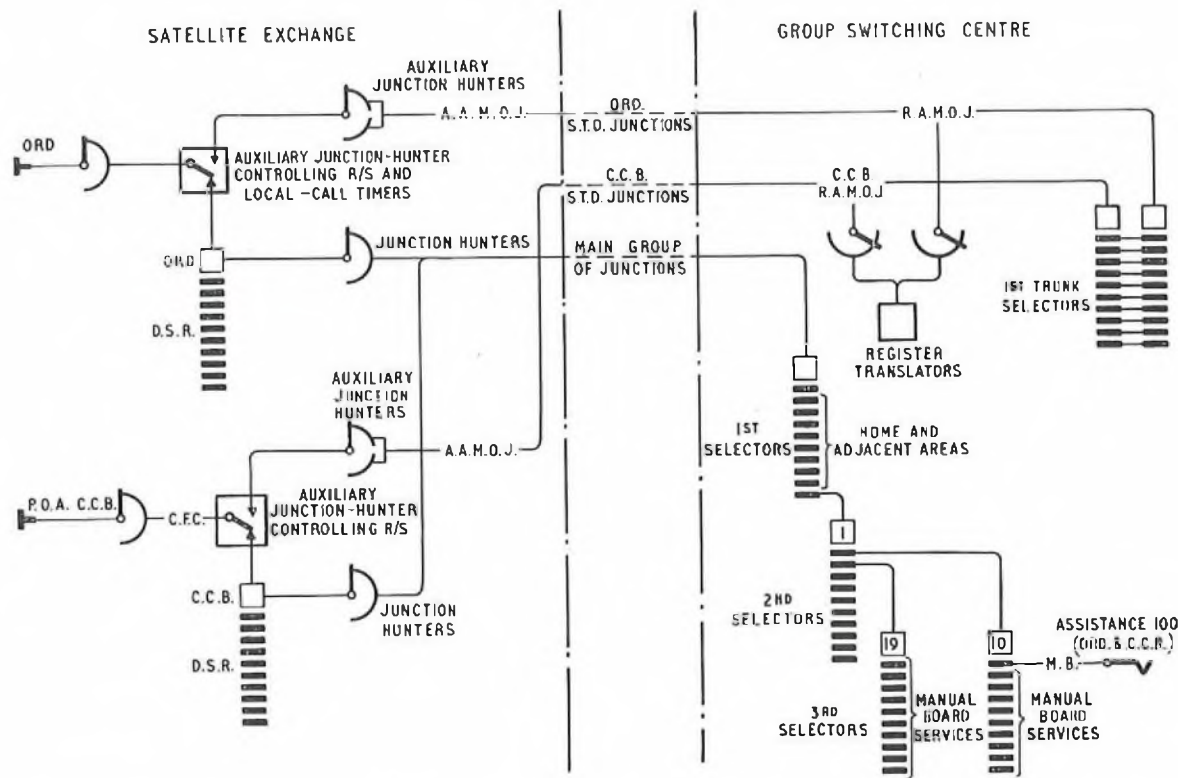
SATELLITE EXCHANGE

GROUP SWITCHING CENTRE

AUXILIARY JUNCTION HUNTERS

A.A.M.O.J.

ORD. S.T.D. JUNCTIONS

R.A.M.O.J.

ORD

AUXILIARY JUNCTION-HUNTER CONTROLLING R/S AND LOCAL-CALL TIMERS

C.C.B. S.T.D. JUNCTIONS

C.C.B R.A.M.O.J

ORD

JUNCTION HUNTERS

MAIN GROUP OF JUNCTIONS

1ST TRUNK SELECTORS

D.S.R.

REGISTER TRANSLATORS

AUXILIARY JUNCTION HUNTERS

A.A.M.O.J.

1ST SELECTORS

HOME AND ADJACENT AREAS

P.O.A. C.C.B.

C.F.C.

AUXILIARY JUNCTION-HUNTER CONTROLLING R/S

1

C.C.B.

JUNCTION HUNTERS

2ND SELECTORS

ASSISTANCE 100 (ORD. & C.C.B.)

D.S.R.

19

10

M.B.

3RD SELECTORS

MANUAL BOARD SERVICES

MANUAL BOARD SERVICES